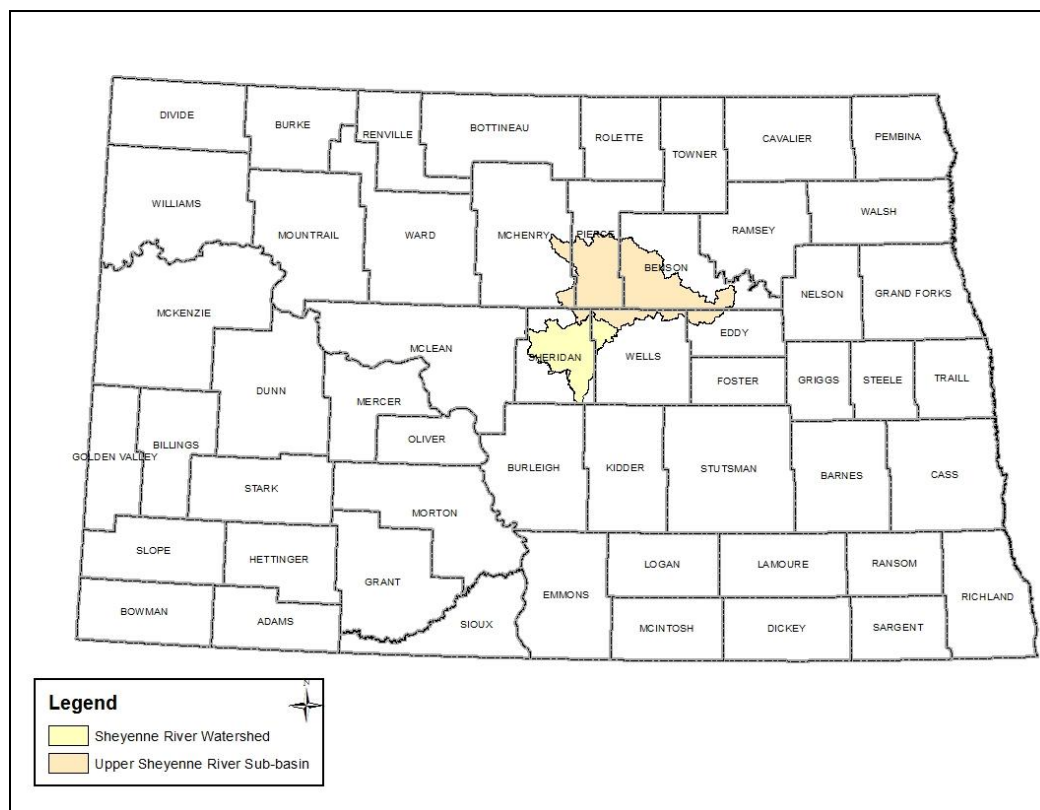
DIVIDE
BURKE
RENVILLE
BOTTINEAU
ROLETTE
TOWNER
CAVALIER
PEMBINA
WILLIAMS
MOUNTRAIL
WARD
MCHENRY
PIERCE
BENSON
RAMSEY
WALSH
MCKENZIE
NELSON
GRAND FORKS
MCLEAN
SHERIDAN
WELLS
EDDY
DUNN
MERCER
FOSTER
GRIGGS
STEELE
TRAILL
BILLINGS
GOLDEN VALLEY
OLIVER
BURLEIGH
KIDDER
STUTSMAN
BARNES
CASS
STARK
MORTON
SLOPE
HETTINGER
GRANT
LOGAN
LAMOURE
RANSOM
EMMONS
RICHLAND
BOWMAN
ADAMS
SIOUX
MCINTOSH
DICKEY
SARGENT

Legend
N
Sheyenne River Watershed
Upper Sheyenne River Sub-basin